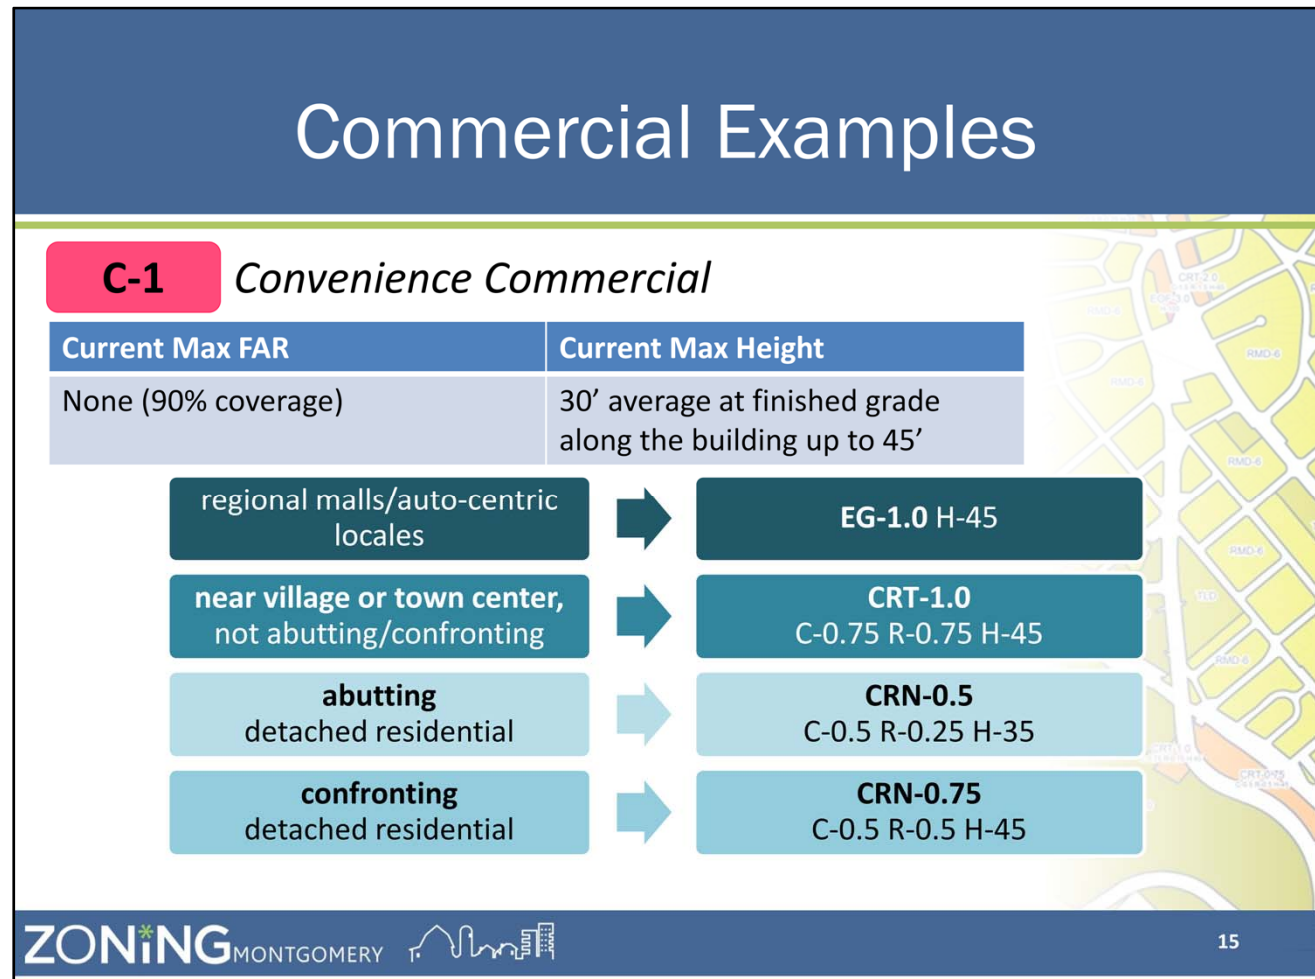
Commercial Examples

C-1 Convenience Commercial

| Current Max FAR | Current Max Height |
|---|---|
| None (90% coverage) | 30’ average at finished grade along the building up to 45’ |

regional malls/auto-centric locales → EG-1.0 H-45

near village or town center, not abutting/confronting → CRT-1.0 C-0.75 R-0.75 H-45

abutting detached residential → CRN-0.5 C-0.5 R-0.25 H-35

confronting detached residential → CRN-0.75 C-0.5 R-0.5 H-45

CRT-2.0
RMD-6
RMD-6
RMD-6
RMD-6
RMD-6
TLD
RMD-6
CRT-1.0
CRT-0.75

ZONING MONTGOMERY

15